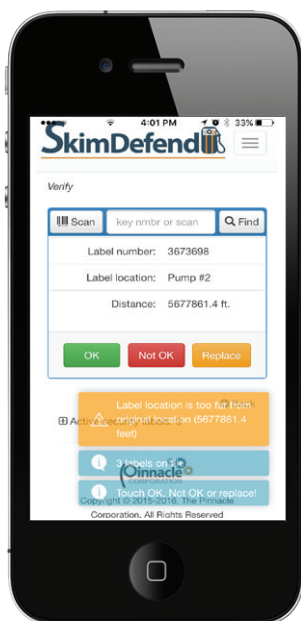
4:01 PM

33%

SkimDefend

Verify

Scan

key nmbr or scan

Find

Label number: 3673698

Label location: Pump #2

Distance: 5677861.4 ft.

OK

Not OK

Replace

Label location is too far from original location (5677861.4 feet)

Active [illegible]

3 labels on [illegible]

Pinnacle CORPORATION

Touch OK, Not OK or replace!

Copyright © 2015-2016, The Pinnacle Corporation, All Rights Reserved